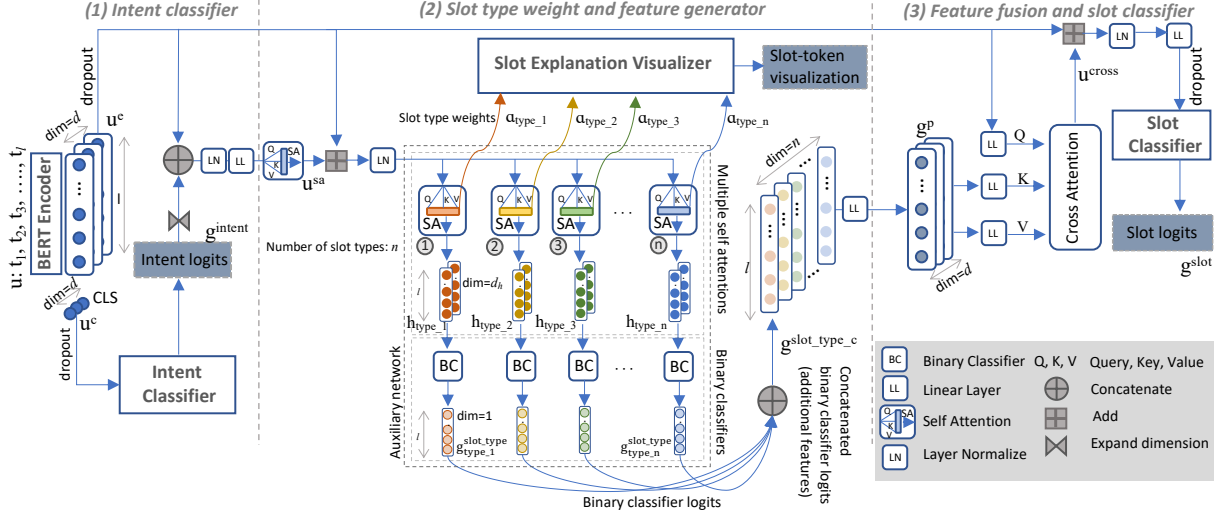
(1) Intent classifier

(2) Slot type weight and feature generator

(3) Feature fusion and slot classifier

dropout

Slot Explanation Visualizer

Slot-token visualization

LN

LL

$u^{cross}$

dropout

Slot type weights $\alpha_{type\_1}$ $\alpha_{type\_2}$ $\alpha_{type\_3}$ $\alpha_{type\_n}$

dim=$d$

$u^c$

BERT Encoder

u: $t_1, t_2, t_3, \ldots, t_l$

$l$

LN LL

Q K V SA

$u^{sa}$

LN

$g^{intent}$

Intent logits

SA SA SA SA

① ② ③ ⓝ

Number of slot types: $n$

Multiple self attentions

dim=$n$

$l$

LL

$g^p$

LL Q

LL K

LL V

Cross Attention

Slot Classifier

Slot logits

$g^{slot}$

dim=$d$

dim=$d$

CLS

$u^c$

dropout

Intent Classifier

$l$

dim=$d_h$

$h_{type\_1}$ $h_{type\_2}$ $h_{type\_3}$ $h_{type\_n}$

Auxiliary network

BC BC BC BC

Binary classifiers

$l$

dim=1

$g^{slot\_type}_{type\_1}$

$g^{slot\_type}_{type\_n}$

Binary classifier logits

$g^{slot\_type\_c}$

Concatenated binary classifier logits (additional features)

| | | | |
|---|---|---|---|
| BC | Binary Classifier | Q, K, V | Query, Key, Value |
| LL | Linear Layer | | Concatenate |
| SA | Self Attention | | Add |
| LN | Layer Normalize | | Expand dimension |